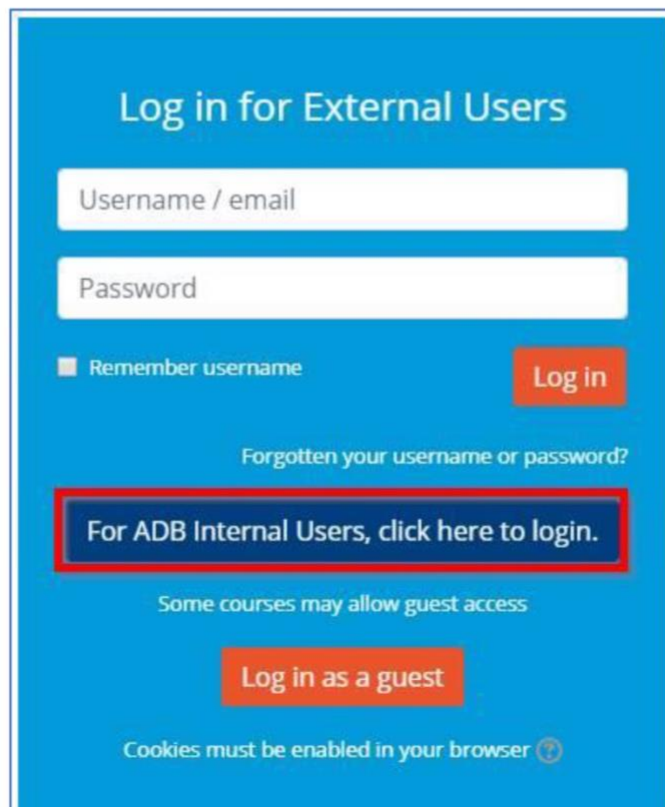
Log in for External Users

Username / email

Password

Remember username

Log in

Forgotten your username or password?

For ADB Internal Users, click here to login.

Some courses may allow guest access

Log in as a guest

Cookies must be enabled in your browser